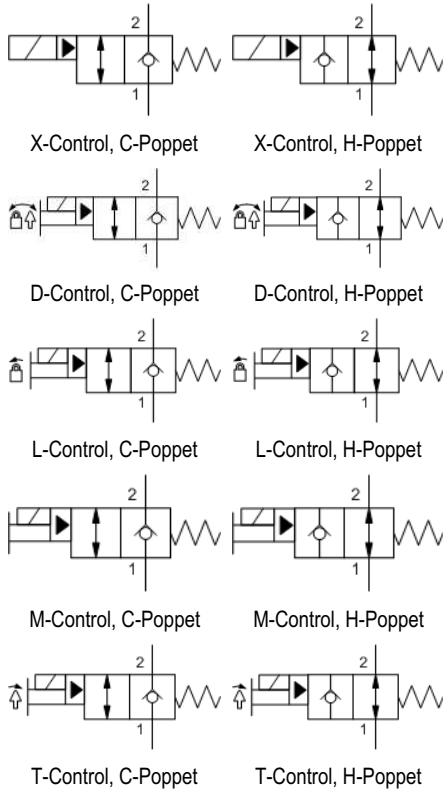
2

1

X-Control, C-Poppet

2

1

X-Control, H-Poppet

2

1

D-Control, C-Poppet

2

1

D-Control, H-Poppet

2

1

L-Control, C-Poppet

2

1

L-Control, H-Poppet

2

1

M-Control, C-Poppet

2

1

M-Control, H-Poppet

2

1

T-Control, C-Poppet

2

1

T-Control, H-Poppet